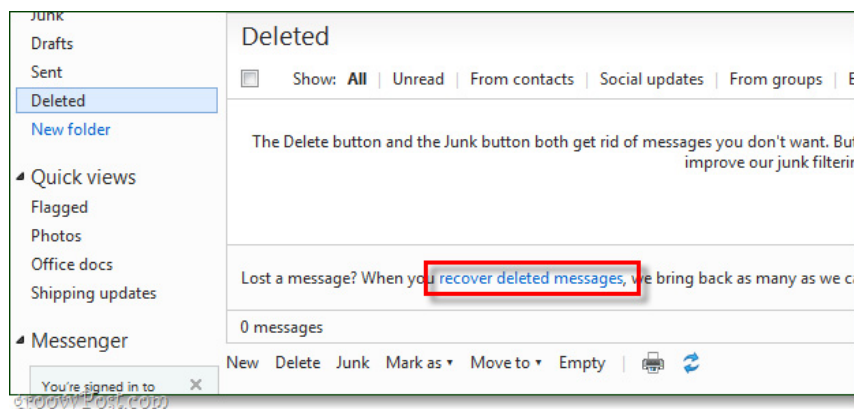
Junk
Drafts
Sent
Deleted
New folder

Quick views
Flagged
Photos
Office docs
Shipping updates

Messenger
You're signed in to

Deleted

Show: All | Unread | From contacts | Social updates | From groups | E

The Delete button and the Junk button both get rid of messages you don't want. Bu improve our junk filterin

Lost a message? When you recover deleted messages, we bring back as many as we c

0 messages

New Delete Junk Mark as ▾ Move to ▾ Empty

groovyPost.com